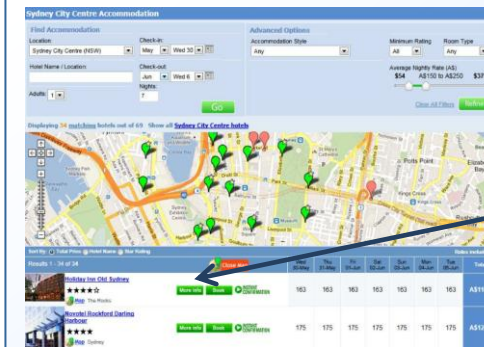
Sydney City Centre Accommodation

Find Accommodation

Location:
Sydney City Centre (NSW)

Check-in:
May | Wed 30

Hotel Name / Location:

Check-out:
Jun | Wed 6

Nights:
7

Adults: 1

Go

Advanced Options

Accommodation Style
Any

Minimum Rating
All

Room Type
Any

Average Nightly Rate (A$)
$54 A$150 to A$250 $3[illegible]

Clear All Filters

Refine

Displaying 34 matching hotels out of 69 Show all Sydney City Centre hotels

Ports Point

Kings Cross

Sort by: Total Price Hotel Name Star Rating

Rates exclu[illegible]

Results 1 - 34 of 34

Close

| | | Wed 30-May | Thu 31-May | Fri 01-Jun | Sat 02-Jun | Sun 03-Jun | Mon 04-Jun | Tue 05-Jun | Tot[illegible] |
|---|---|---|---|---|---|---|---|---|---|
| Holiday Inn Old Sydney ★★★★ Map The Rocks | More Info Book INSTANT CONFIRMATION | 163 | 163 | 163 | 163 | 163 | 163 | 163 | A$1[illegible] |
| Novotel Rockford Darling Harbour ★★★★ Map Sydney | More Info Book INSTANT CONFIRMATION | 175 | 175 | 175 | 175 | 175 | 175 | 175 | A$1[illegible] |